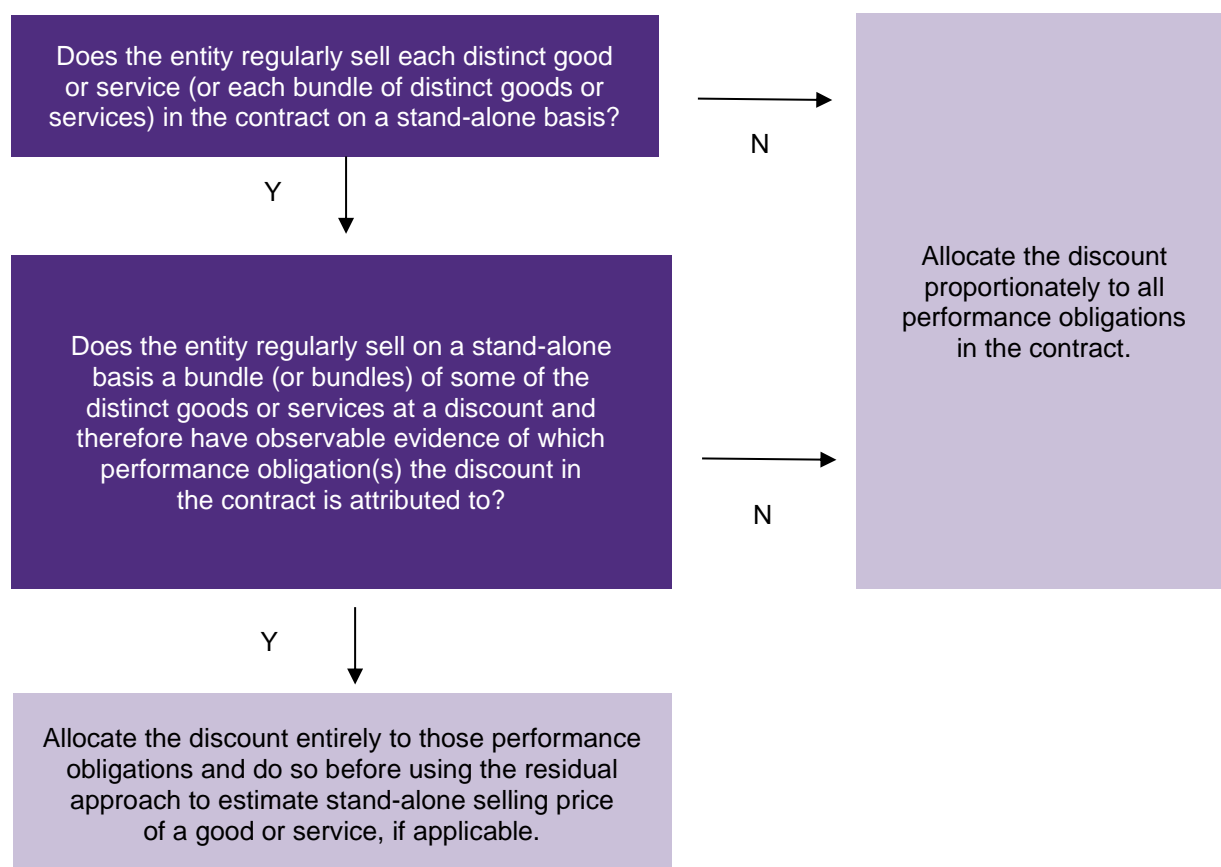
Does the entity regularly sell each distinct good or service (or each bundle of distinct goods or services) in the contract on a stand-alone basis?

N

Y

Allocate the discount proportionately to all performance obligations in the contract.

Does the entity regularly sell on a stand-alone basis a bundle (or bundles) of some of the distinct goods or services at a discount and therefore have observable evidence of which performance obligation(s) the discount in the contract is attributed to?

N

Y

Allocate the discount entirely to those performance obligations and do so before using the residual approach to estimate stand-alone selling price of a good or service, if applicable.